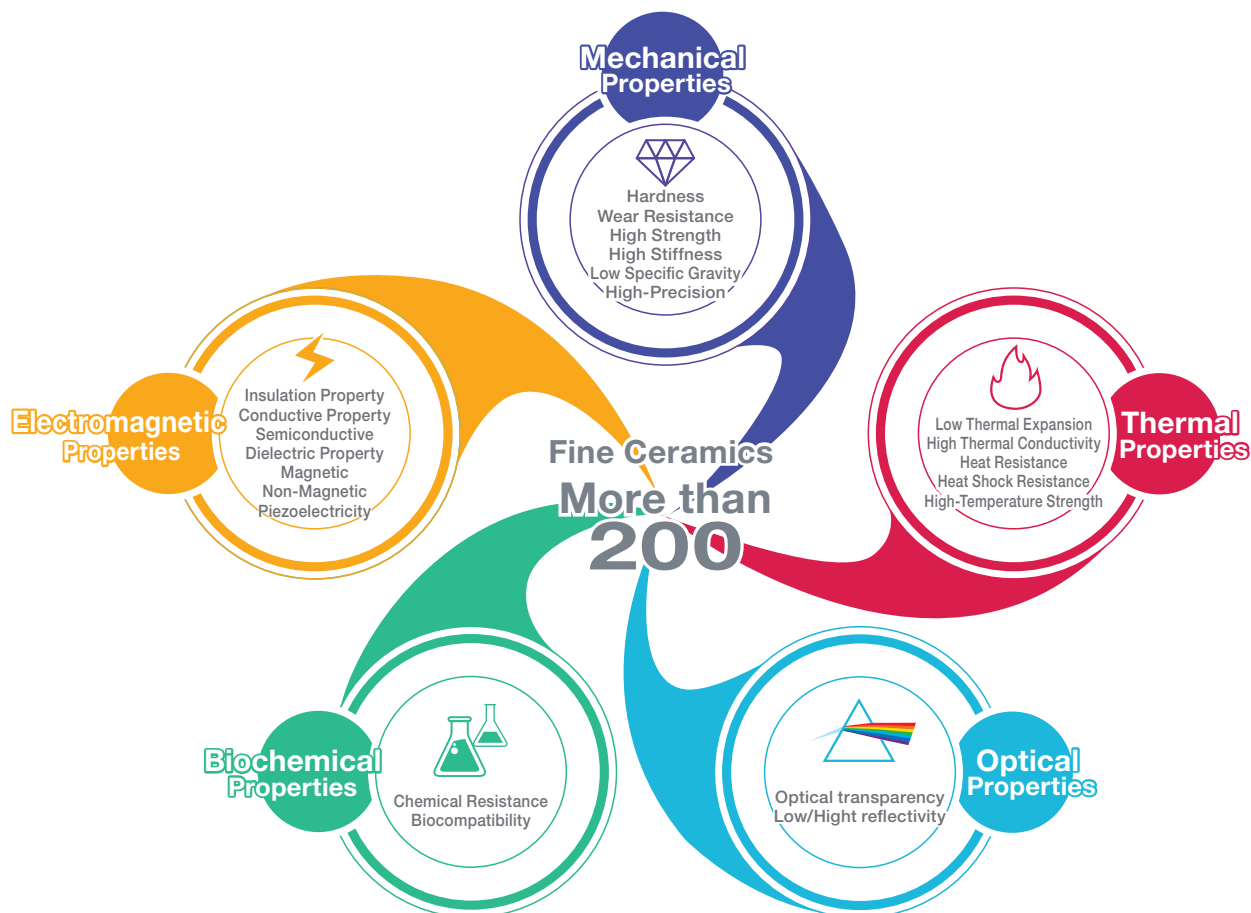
Mechanical Properties

Hardness
Wear Resistance
High Strength
High Stiffness
Low Specific Gravity
High-Precision

Electromagnetic Properties

Insulation Property
Conductive Property
Semiconductive
Dielectric Property
Magnetic
Non-Magnetic
Piezoelectricity

Fine Ceramics
More than
200

Thermal Properties

Low Thermal Expansion
High Thermal Conductivity
Heat Resistance
Heat Shock Resistance
High-Temperature Strength

Biochemical Properties

Chemical Resistance
Biocompatibility

Optical Properties

Optical transparency
Low/Hight reflectivity